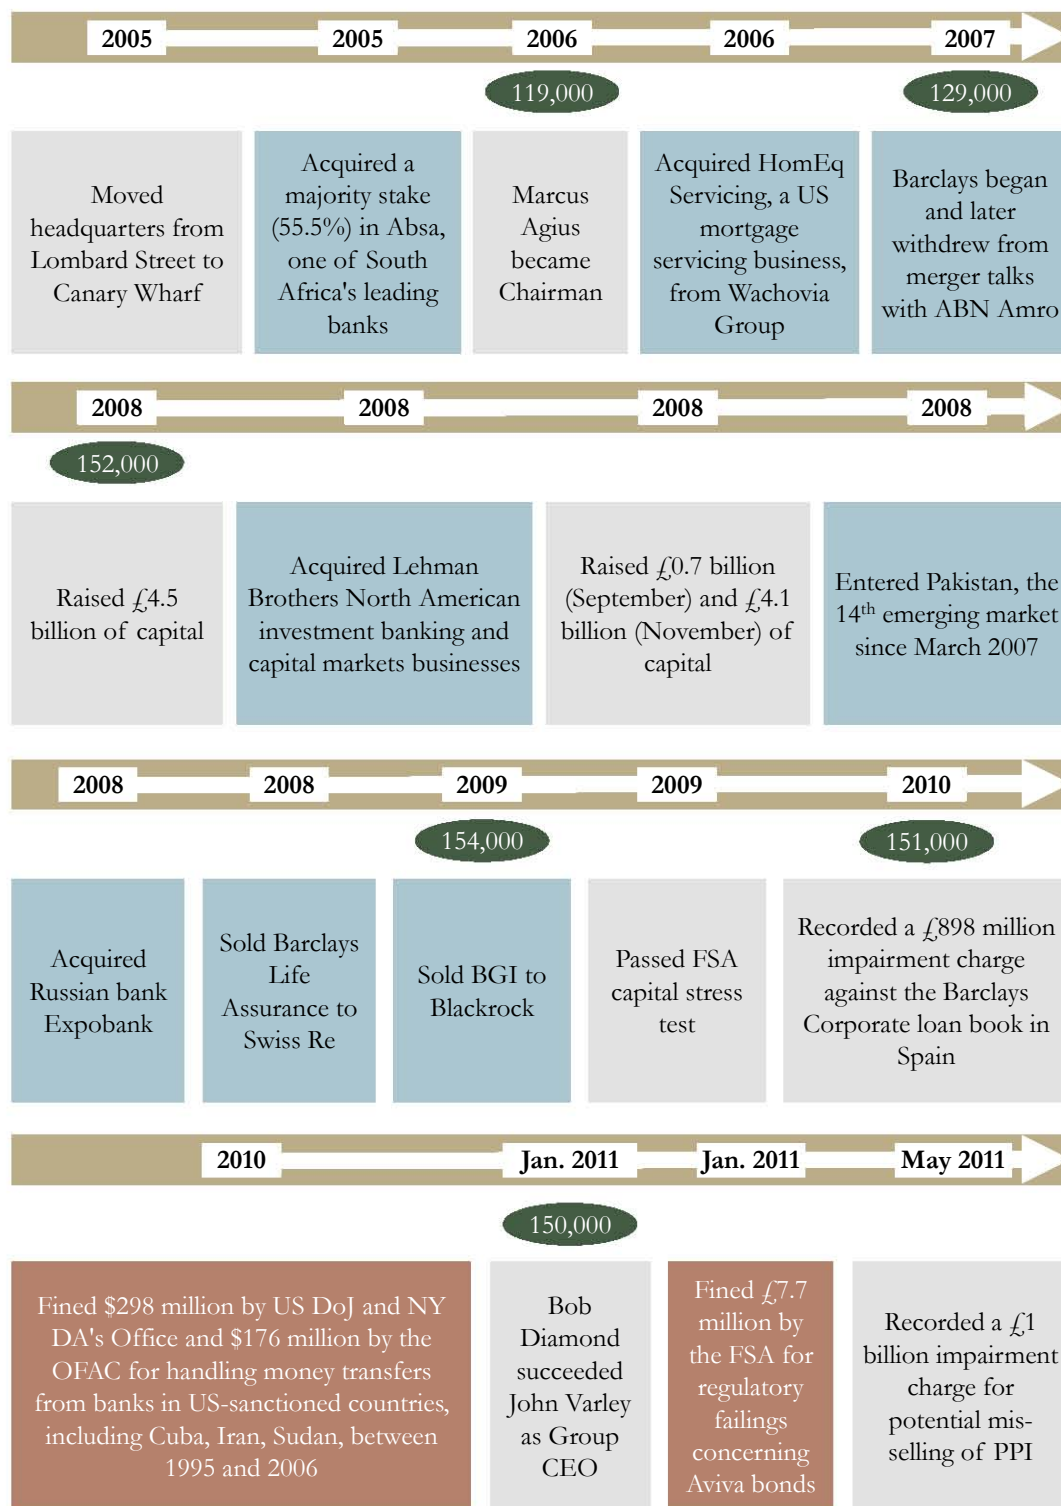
2005 2005 2006 2006 2007

119,000 129,000

Moved headquarters from Lombard Street to Canary Wharf

Acquired a majority stake (55.5%) in Absa, one of South Africa's leading banks

Marcus Agius became Chairman

Acquired HomEq Servicing, a US mortgage servicing business, from Wachovia Group

Barclays began and later withdrew from merger talks with ABN Amro

2008 2008 2008 2008

152,000

Raised £4.5 billion of capital

Acquired Lehman Brothers North American investment banking and capital markets businesses

Raised £0.7 billion (September) and £4.1 billion (November) of capital

Entered Pakistan, the 14$^{th}$ emerging market since March 2007

2008 2008 2009 2009 2010

154,000 151,000

Acquired Russian bank Expobank

Sold Barclays Life Assurance to Swiss Re

Sold BGI to Blackrock

Passed FSA capital stress test

Recorded a £898 million impairment charge against the Barclays Corporate loan book in Spain

2010 Jan. 2011 Jan. 2011 May 2011

150,000

Fined $298 million by US DoJ and NY DA's Office and $176 million by the OFAC for handling money transfers from banks in US-sanctioned countries, including Cuba, Iran, Sudan, between 1995 and 2006

Bob Diamond succeeded John Varley as Group CEO

Fined £7.7 million by the FSA for regulatory failings concerning Aviva bonds

Recorded a £1 billion impairment charge for potential mis-selling of PPI